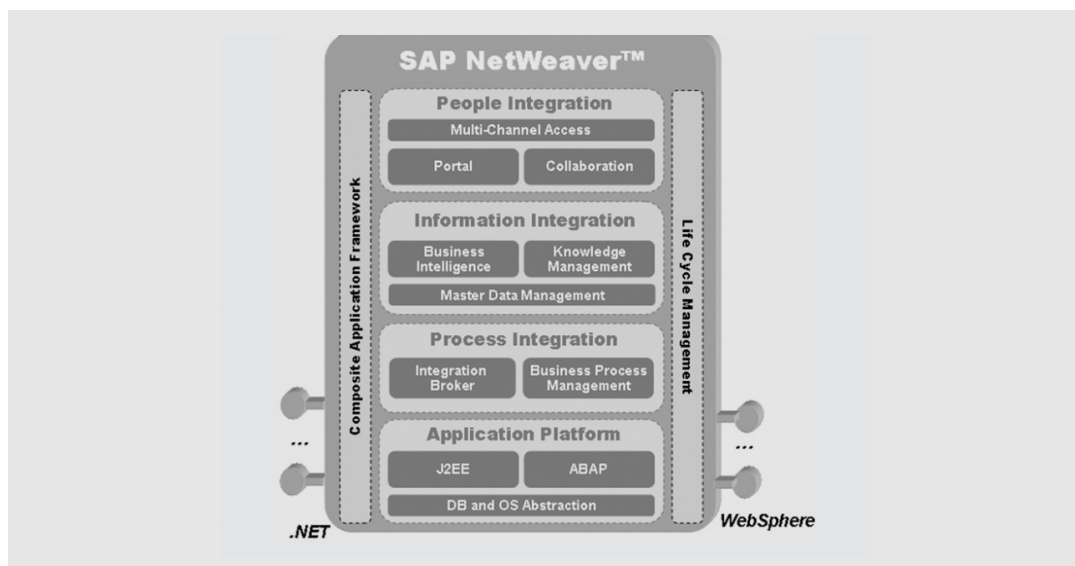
SAP NetWeaver™

Composite Application Framework

People Integration

Multi-Channel Access

Portal

Collaboration

Information Integration

Business Intelligence

Knowledge Management

Master Data Management

Process Integration

Integration Broker

Business Process Management

Application Platform

J2EE

ABAP

DB and OS Abstraction

Life Cycle Management

...

...

.NET

WebSphere